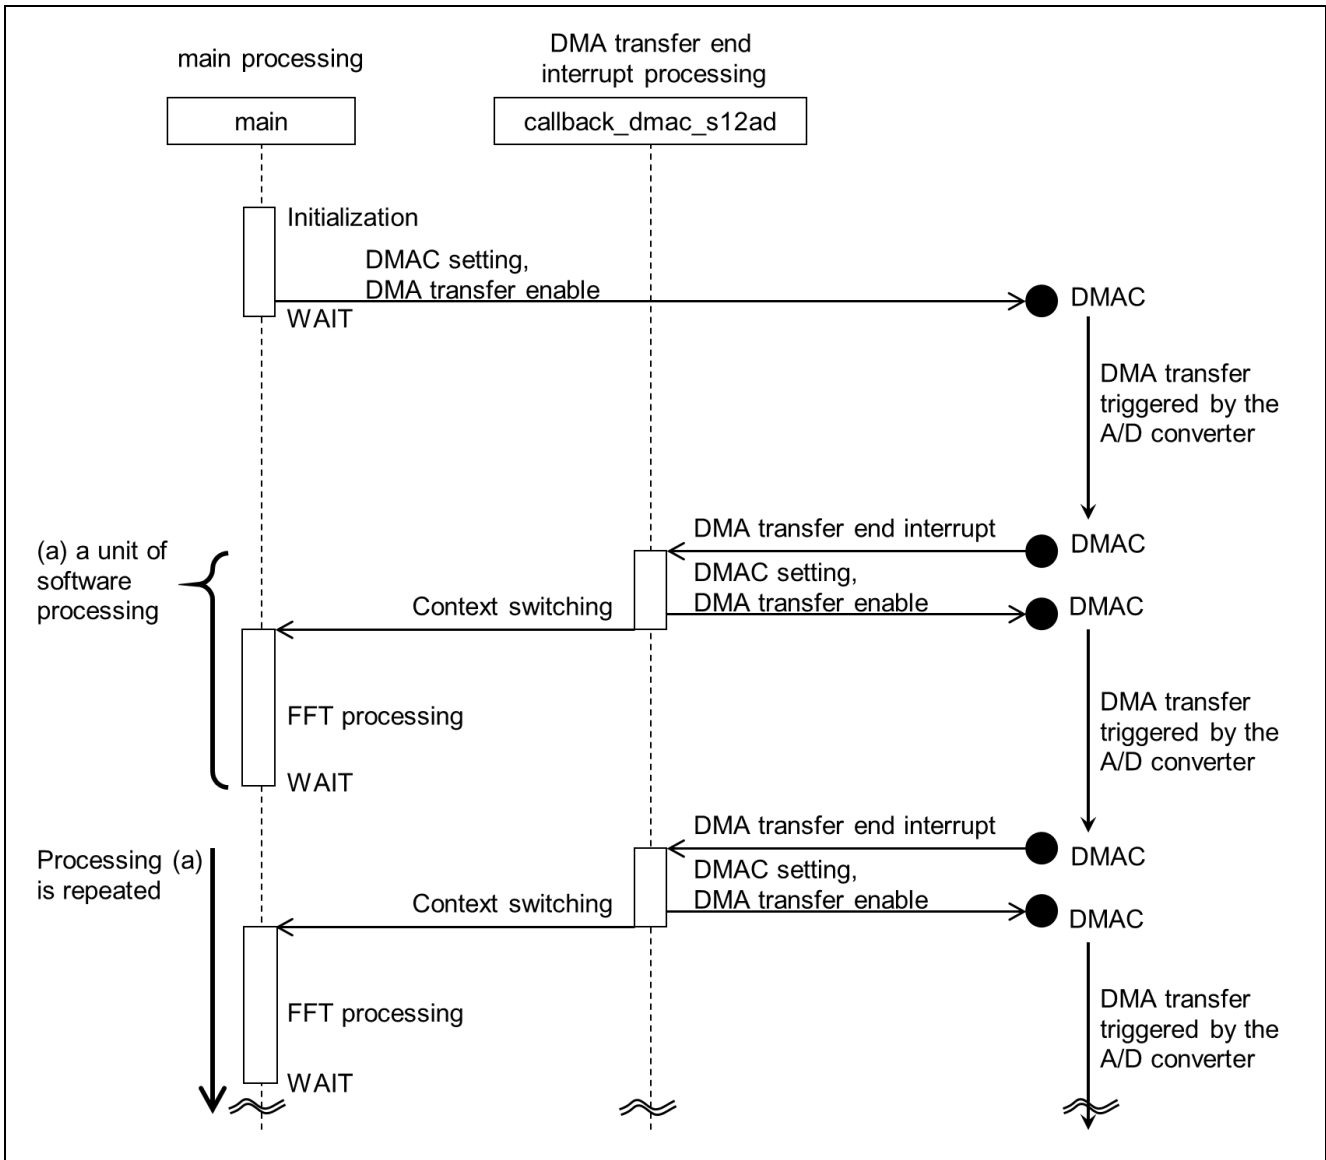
main processing

DMA transfer end interrupt processing

main

callback_dmac_s12ad

Initialization

DMAC setting, DMA transfer enable

WAIT

DMAC

DMA transfer triggered by the A/D converter

DMA transfer end interrupt

DMAC

(a) a unit of software processing

DMAC setting, DMA transfer enable

Context switching

DMAC

FFT processing

DMA transfer triggered by the A/D converter

WAIT

DMA transfer end interrupt

Processing (a) is repeated

DMAC

DMAC setting, DMA transfer enable

Context switching

DMAC

FFT processing

DMA transfer triggered by the A/D converter

WAIT